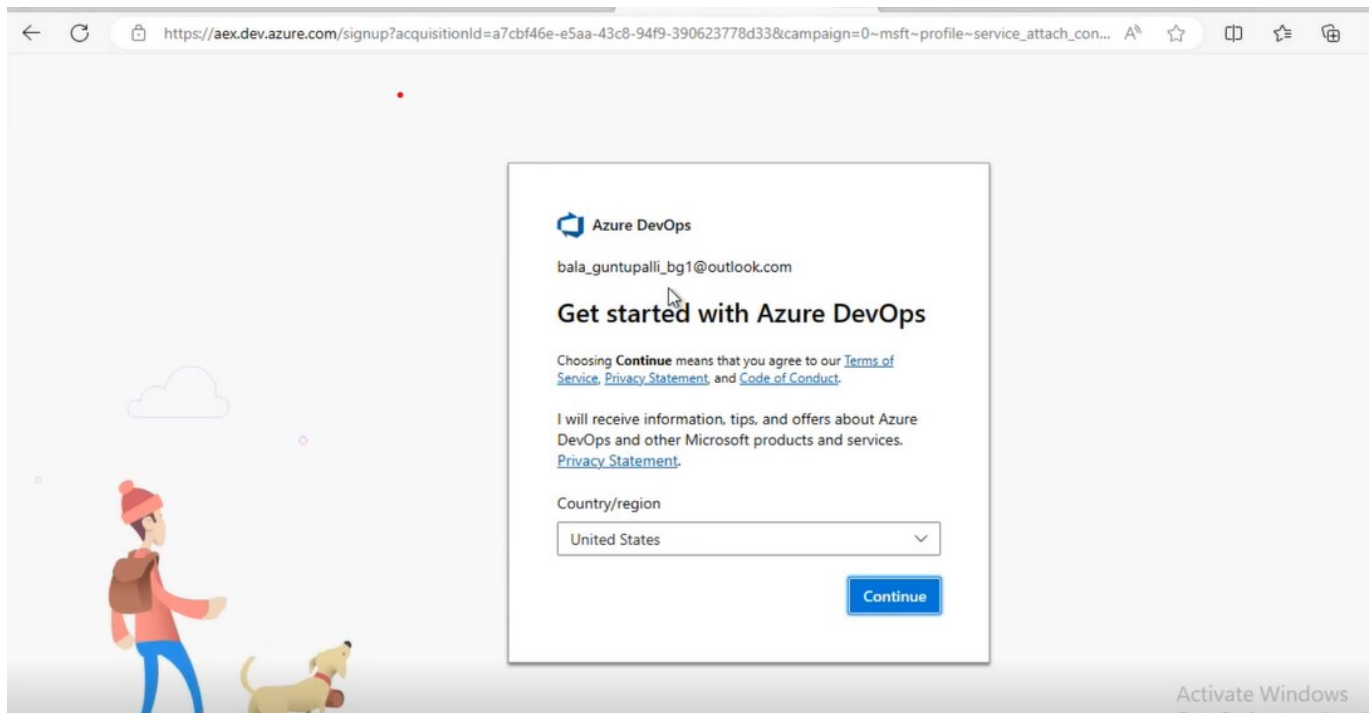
https://aex.dev.azure.com/signup?acquisitionId=a7cbf46e-e5aa-43c8-94f9-390623778d33&campaign=0~msft~profile~service_attach_con...

Azure DevOps

bala_guntupalli_bg1@outlook.com

Get started with Azure DevOps

Choosing **Continue** means that you agree to our Terms of Service, Privacy Statement, and Code of Conduct.

I will receive information, tips, and offers about Azure DevOps and other Microsoft products and services. Privacy Statement.

Country/region

United States

Continue

Activate Windows